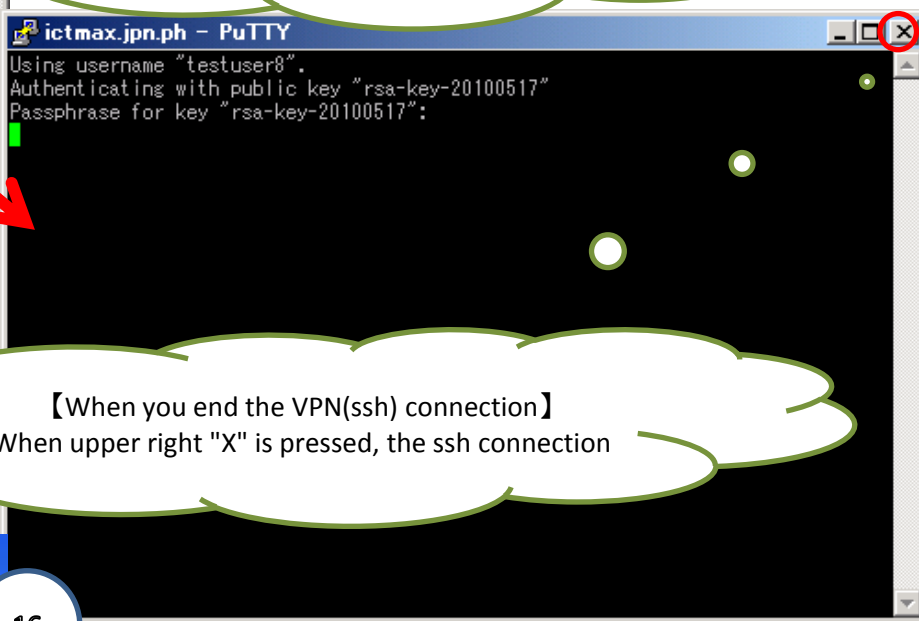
ictmax.jpn.ph - PuTTY

Using username "testuser8".
Authenticating with public key "rsa-key-20100517"
Passphrase for key "rsa-key-20100517":

【When you end the VPN(ssh) connection】
When upper right "X" is pressed, the ssh connection

16